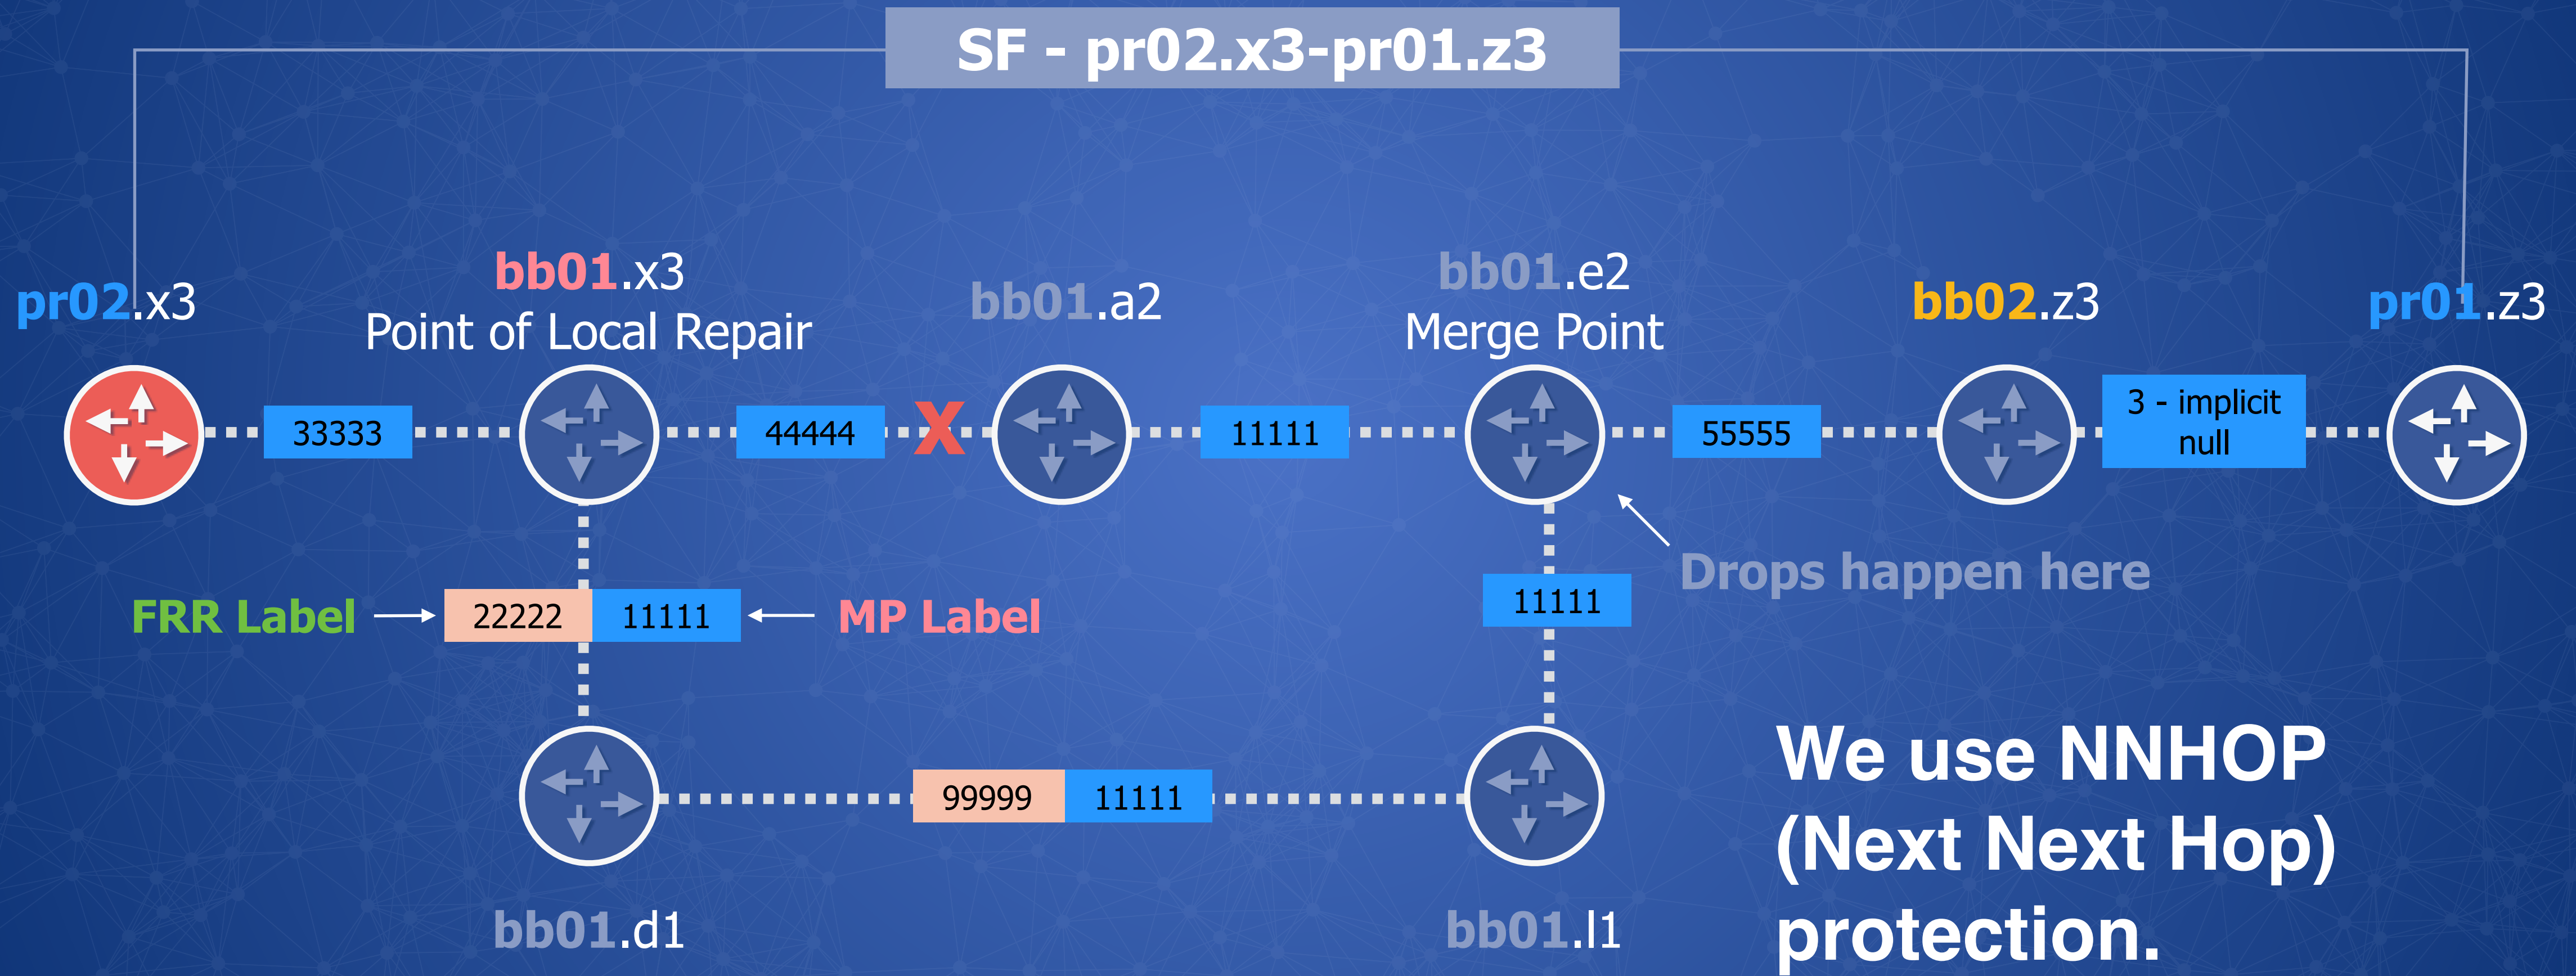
SF - pr02.x3-pr01.z3

pr02.x3

bb01.x3
Point of Local Repair

bb01.a2

bb01.e2
Merge Point

bb02.z3

pr01.z3

33333

44444

X

11111

55555

3 - implicit null

Drops happen here

FRR Label

22222

11111

MP Label

11111

99999

11111

bb01.d1

bb01.l1

We use NNHOP (Next Next Hop) protection.